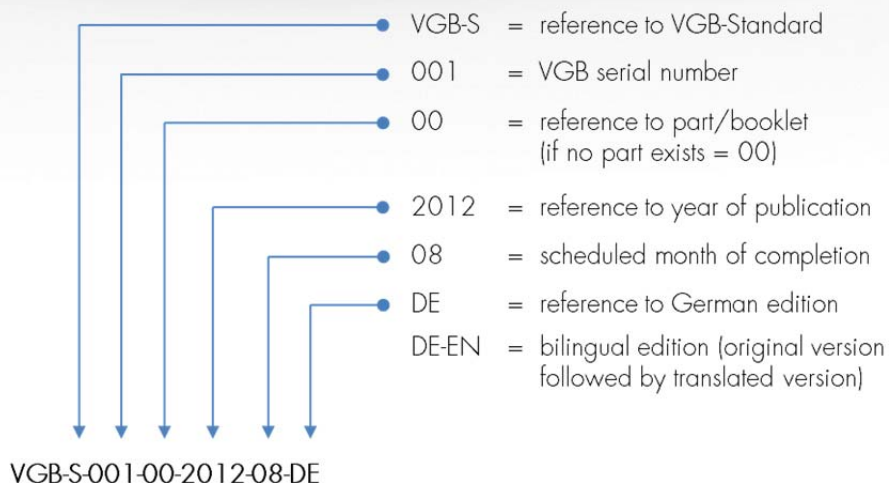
VGB-S = reference to VGB-Standard
001 = VGB serial number
00 = reference to part/booklet (if no part exists = 00)
2012 = reference to year of publication
08 = scheduled month of completion
DE = reference to German edition
DE-EN = bilingual edition (original version followed by translated version)

VGB-S-001-00-2012-08-DE